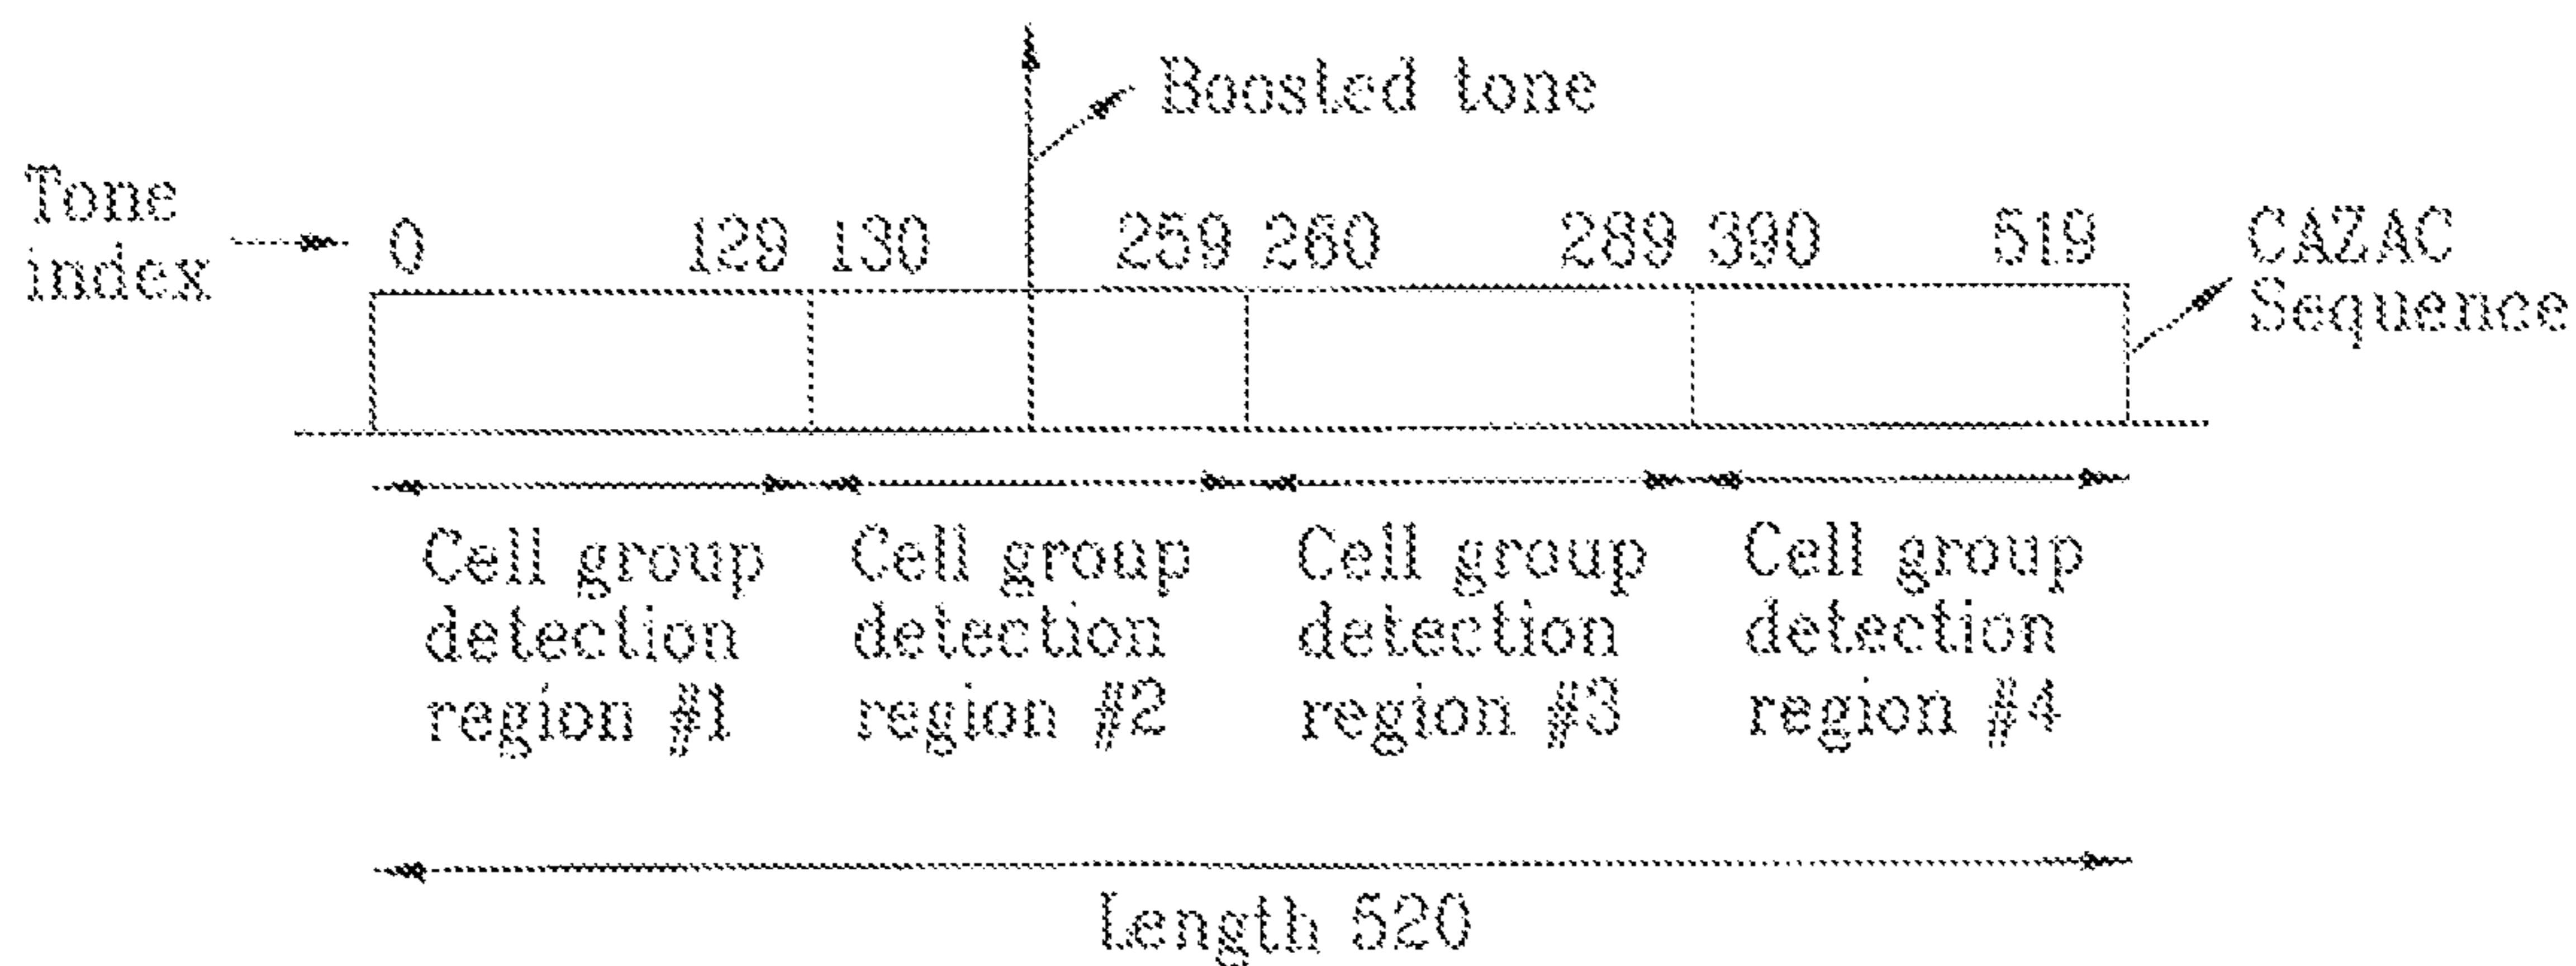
Boosted tone

Tone index

0 129 130 259 260 289 390 519

CAZAC Sequence

Cell group detection region #1

Cell group detection region #2

Cell group detection region #3

Cell group detection region #4

Length 520